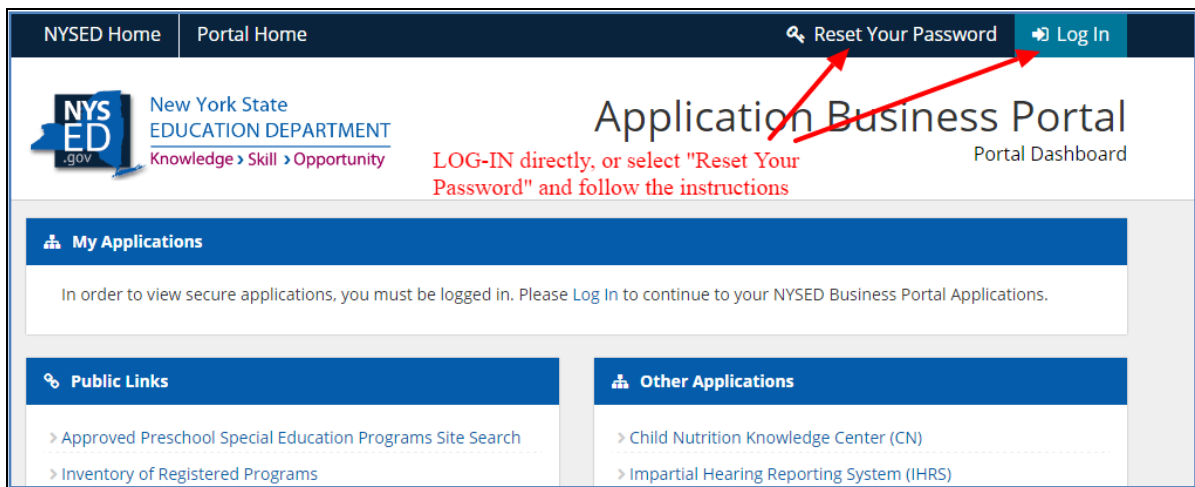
NYSED Home | Portal Home | Reset Your Password | Log In

NYS ED .gov

New York State
EDUCATION DEPARTMENT
Knowledge › Skill › Opportunity

Application Business Portal
Portal Dashboard

LOG-IN directly, or select "Reset Your Password" and follow the instructions

My Applications

In order to view secure applications, you must be logged in. Please Log In to continue to your NYSED Business Portal Applications.

Public Links

› Approved Preschool Special Education Programs Site Search

› Inventory of Registered Programs

Other Applications

› Child Nutrition Knowledge Center (CN)

› Impartial Hearing Reporting System (IHRS)